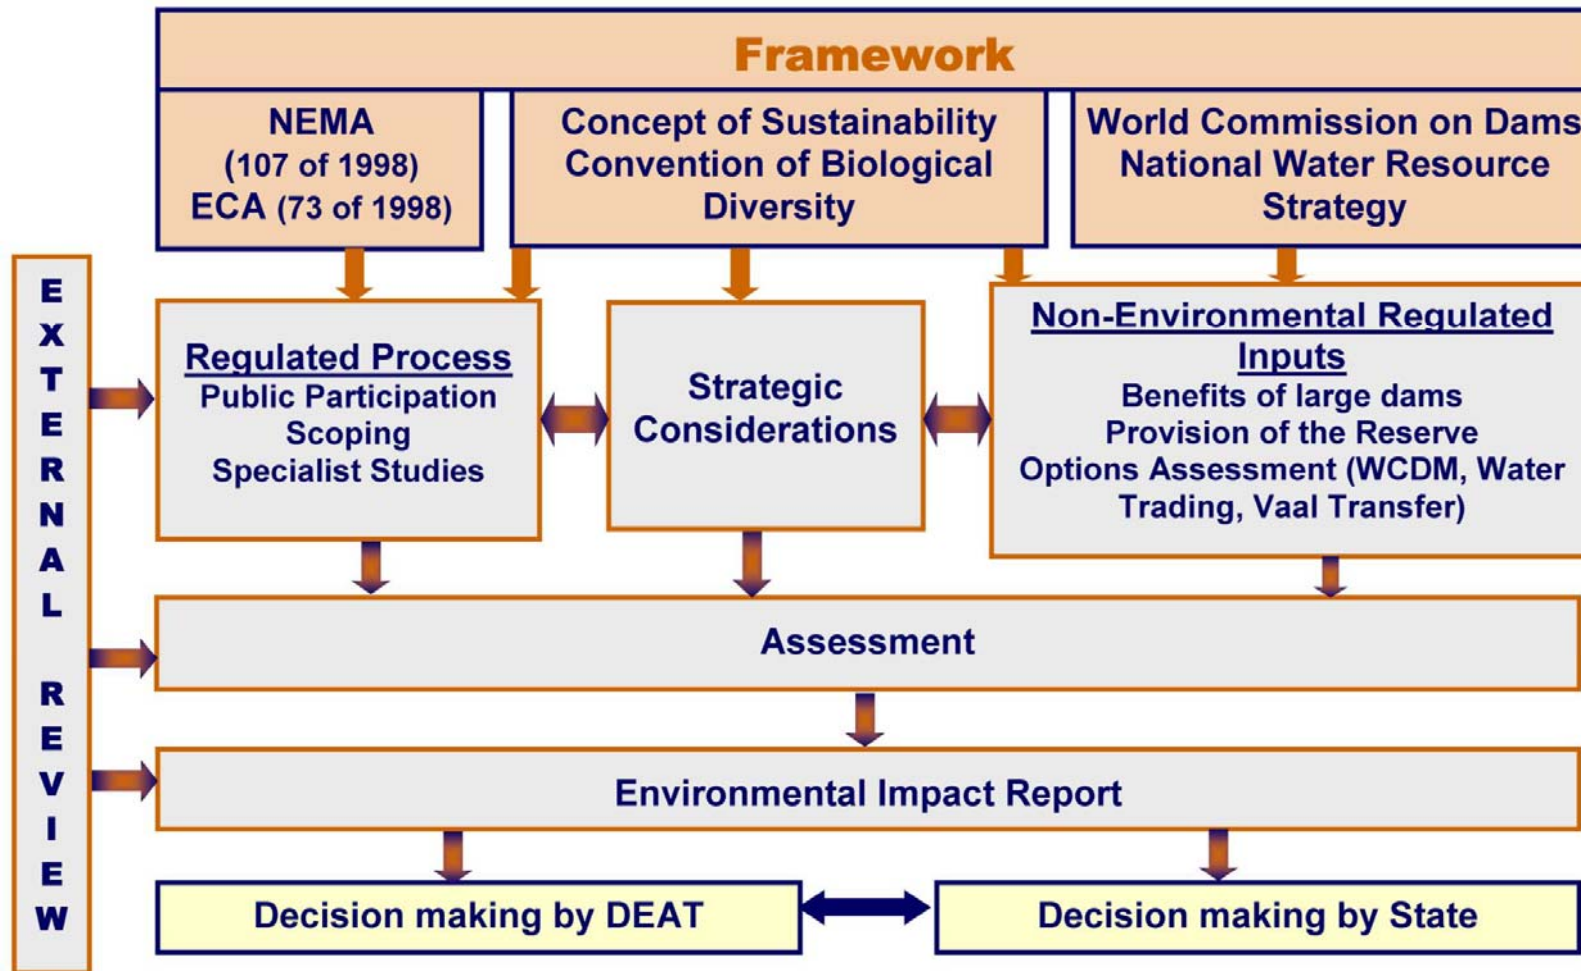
Framework

NEMA
(107 of 1998)
ECA (73 of 1998)

Concept of Sustainability
Convention of Biological Diversity

World Commission on Dams
National Water Resource Strategy

EXTERNAL REVIEW

Regulated Process
Public Participation
Scoping
Specialist Studies

Strategic Considerations

Non-Environmental Regulated Inputs
Benefits of large dams
Provision of the Reserve
Options Assessment (WCDM, Water Trading, Vaal Transfer)

Assessment

Environmental Impact Report

Decision making by DEAT

Decision making by State